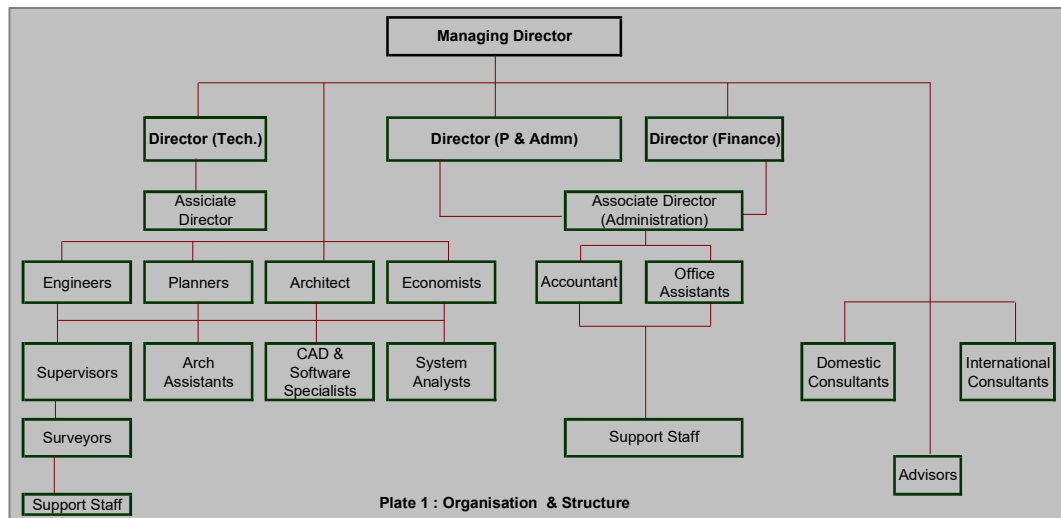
Managing Director

Director (Tech.)

Director (P & Admn)

Director (Finance)

Assiciate Director

Associate Director (Administration)

Engineers

Planners

Architect

Economists

Accountant

Office Assistants

Supervisors

Arch Assistants

CAD & Software Specialists

System Analysts

Domestic Consultants

International Consultants

Surveyors

Support Staff

Advisors

Support Staff

Plate 1 : Organisation & Structure